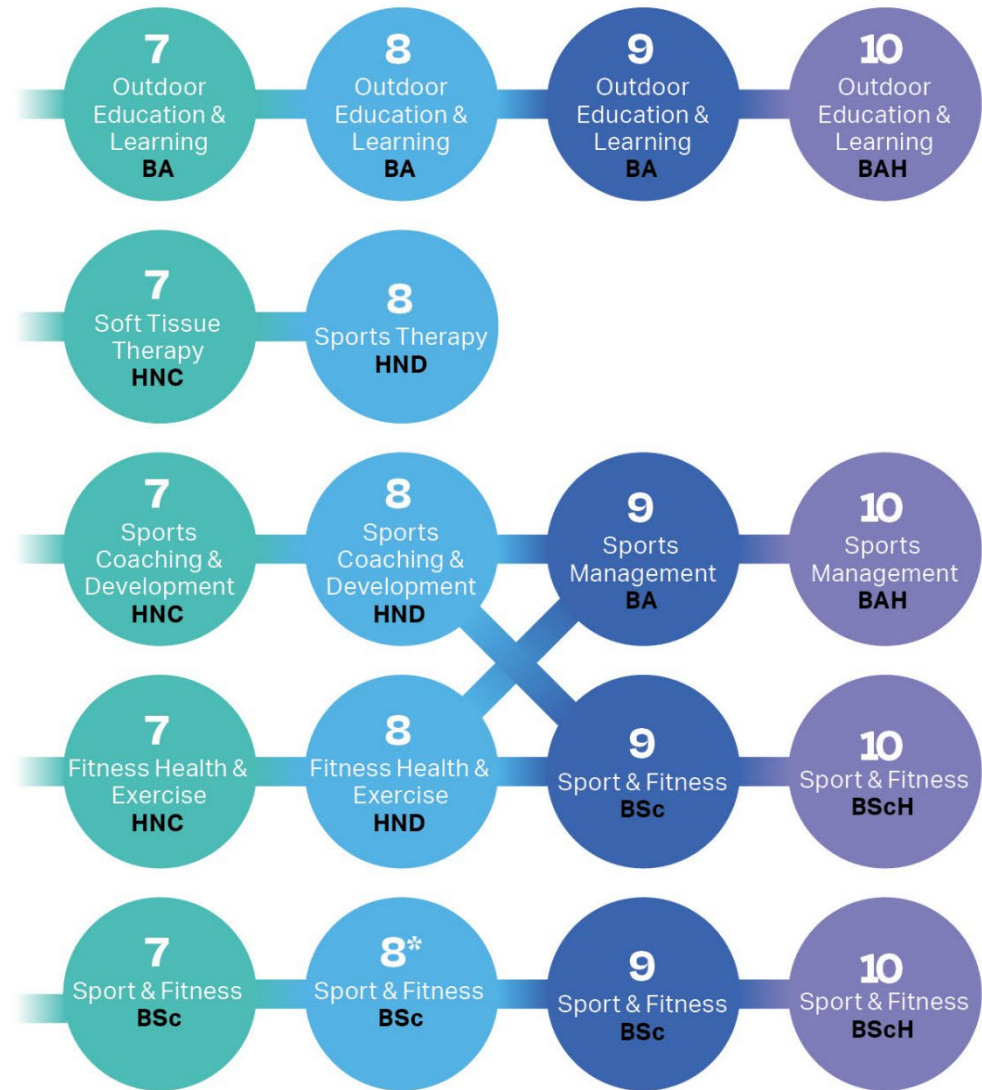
7
Outdoor Education & Learning
BA

8
Outdoor Education & Learning
BA

9
Outdoor Education & Learning
BA

10
Outdoor Education & Learning
BAH

7
Soft Tissue Therapy
HNC

8
Sports Therapy
HND

7
Sports Coaching & Development
HNC

8
Sports Coaching & Development
HND

9
Sports Management
BA

10
Sports Management
BAH

7
Fitness Health & Exercise
HNC

8
Fitness Health & Exercise
HND

9
Sport & Fitness
BSc

10
Sport & Fitness
BScH

7
Sport & Fitness
BSc

8*
Sport & Fitness
BSc

9
Sport & Fitness
BSc

10
Sport & Fitness
BScH